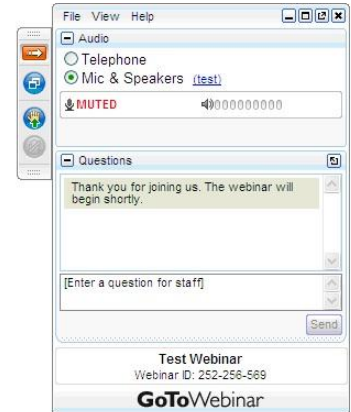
File View Help

Audio

Telephone

Mic & Speakers (test)

MUTED

Questions

Thank you for joining us. The webinar will begin shortly.

[Enter a question for staff]

Send

Test Webinar

Webinar ID: 252-256-569

GoToWebinar